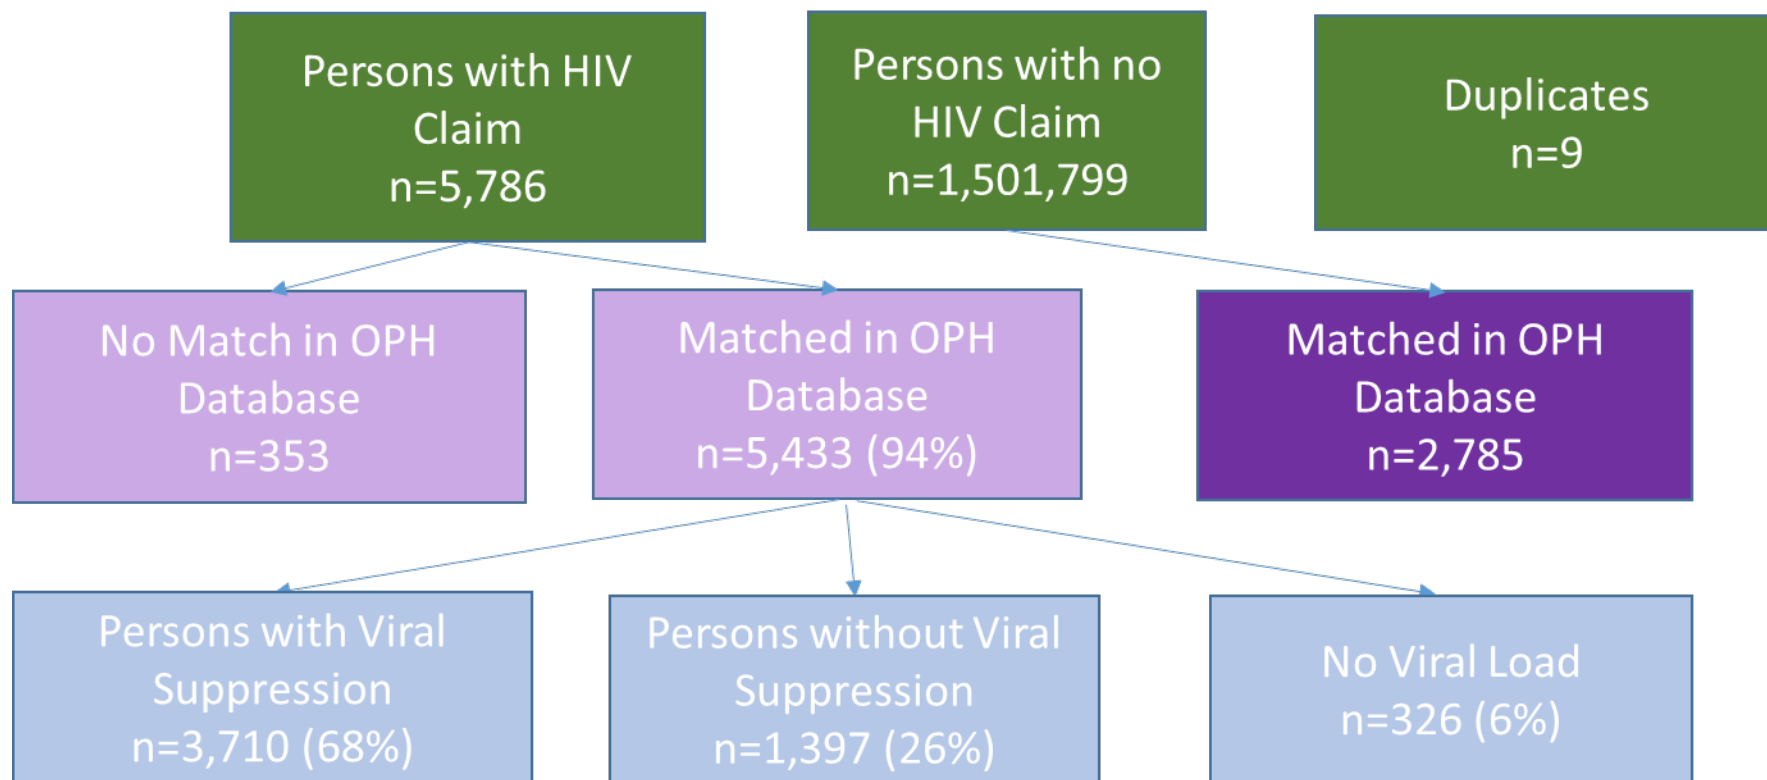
Persons with HIV Claim
n=5,786

Persons with no HIV Claim
n=1,501,799

Duplicates
n=9

No Match in OPH Database
n=353

Matched in OPH Database
n=5,433 (94%)

Matched in OPH Database
n=2,785

Persons with Viral Suppression
n=3,710 (68%)

Persons without Viral Suppression
n=1,397 (26%)

No Viral Load
n=326 (6%)